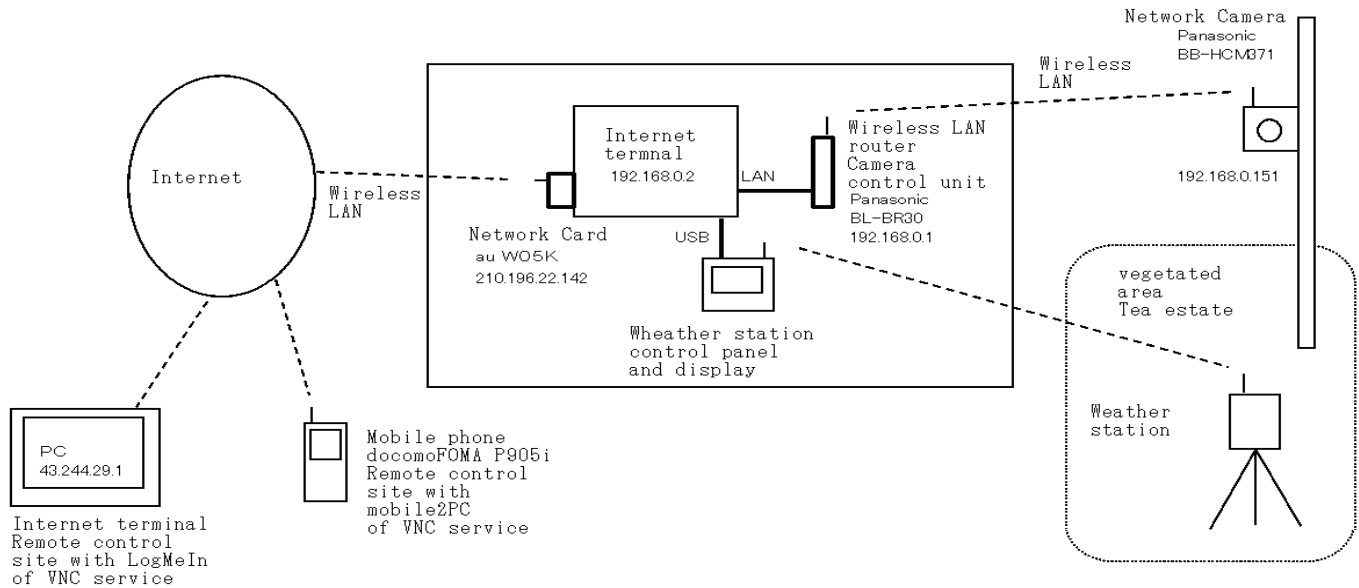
Network Camera
Panasonic
BB-HCM371

Wireless LAN

192.168.0.151

Internet

Wireless LAN

Internet termnal
192.168.0.2

LAN

Wireless LAN router
Camera control unit
Panasonic
BL-BR30
192.168.0.1

Network Card
au W05K
210.196.22.142

USB

Wheather station control panel and display

vegetated area
Tea estate

Weather station

PC
43.244.29.1

Internet terminal
Remote control site with LogMeIn of VNC service

Mobile phone
docomoFOMA P905i
Remote control site with mobile2PC of VNC service